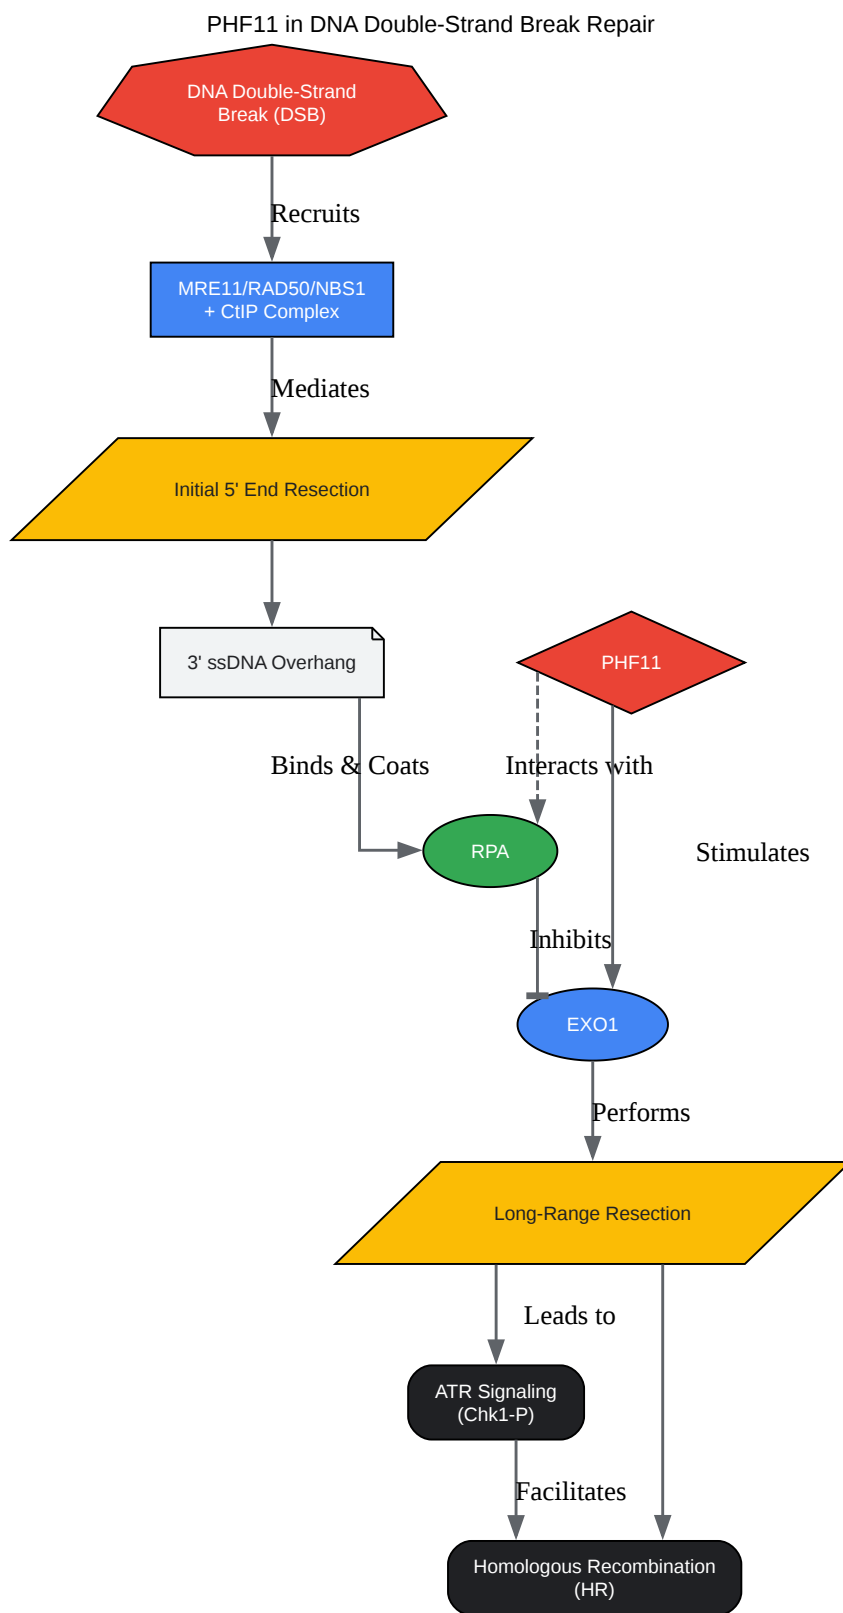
PHF11 in DNA Double-Strand Break Repair

DNA Double-Strand Break (DSB)

Recruits

MRE11/RAD50/NBS1 + CtIP Complex

Mediates

Initial 5' End Resection

3' ssDNA Overhang

PHF11

Binds & Coats

Interacts with

RPA

Stimulates

Inhibits

EXO1

Performs

Long-Range Resection

Leads to

ATR Signaling (Chk1-P)

Facilitates

Homologous Recombination (HR)